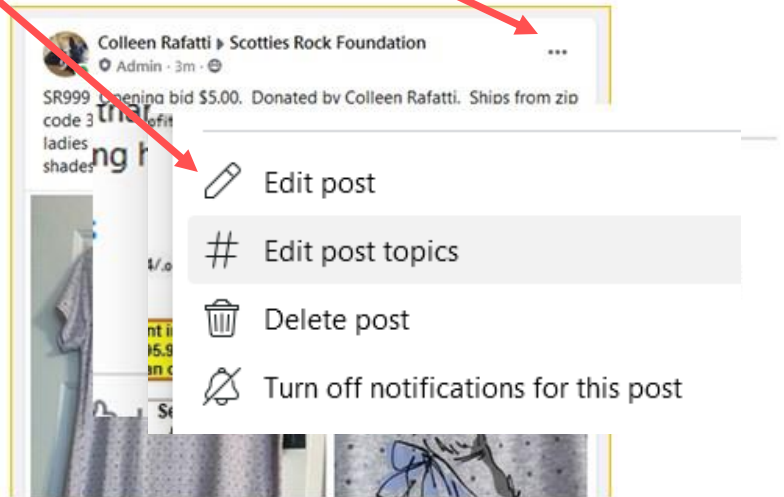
Colleen Rafatti ▸ Scotties Rock Foundation
Admin · 3m ·

SR999 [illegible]pening bid $5.00. Donated by Colleen Rafatti. Ships from zip code 3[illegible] ladies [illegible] shades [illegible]

Edit post
Edit post topics
Delete post
Turn off notifications for this post